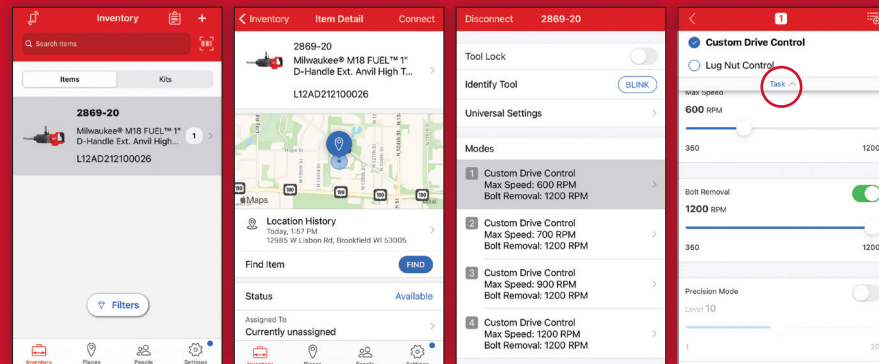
Inventory

Search Items

Items | Kits

2869-20
Milwaukee® M18 FUEL™ 1" D-Handle Ext. Anvil High...
1
L12AD212100026

Filters

Inventory | Places | People | Settings

< Inventory | Item Detail | Connect

2869-20
Milwaukee® M18 FUEL™ 1" D-Handle Ext. Anvil High T...
L12AD212100026

Maps

Location History
Today, 1:57 PM
12985 W Lisbon Rd, Brookfield WI 53005

Find Item
FIND

Status
Available

Assigned To
Currently unassigned

Inventory | Places | People | Settings

Disconnect | 2869-20

Tool Lock

Identify Tool
BLINK

Universal Settings

Modes

1 Custom Drive Control
Max Speed: 600 RPM
Bolt Removal: 1200 RPM

2 Custom Drive Control
Max Speed: 700 RPM
Bolt Removal: 1200 RPM

3 Custom Drive Control
Max Speed: 900 RPM
Bolt Removal: 1200 RPM

4 Custom Drive Control
Max Speed: 1200 RPM
Bolt Removal: 1200 RPM

1

Custom Drive Control

Lug Nut Control

Task

Max Speed
600 RPM
360 | 1200

Bolt Removal
1200 RPM
360 | 1200

Precision Mode
Level 10
1 | 20